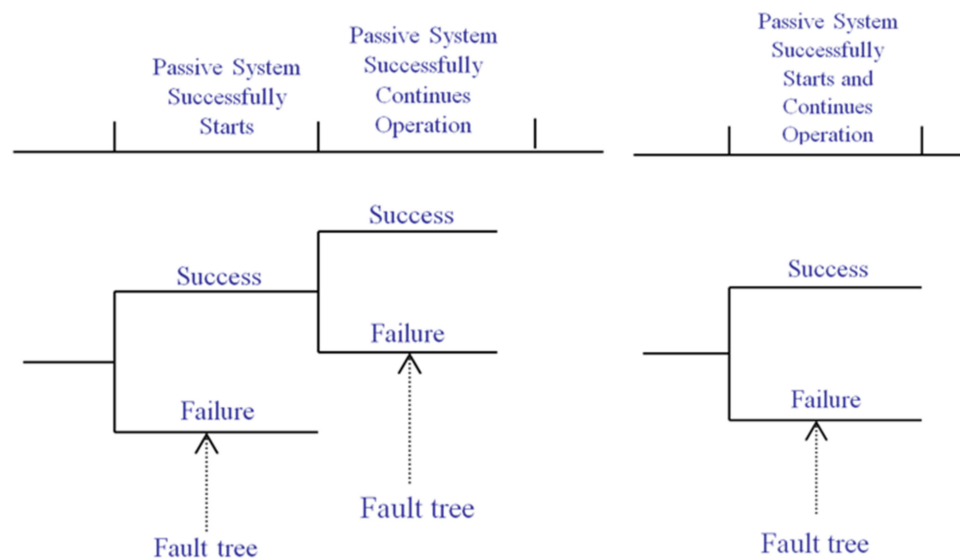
Passive System Successfully Starts

Passive System Successfully Continues Operation

Passive System Successfully Starts and Continues Operation

Success

Success

Failure

Failure

Fault tree

Fault tree

Success

Failure

Fault tree